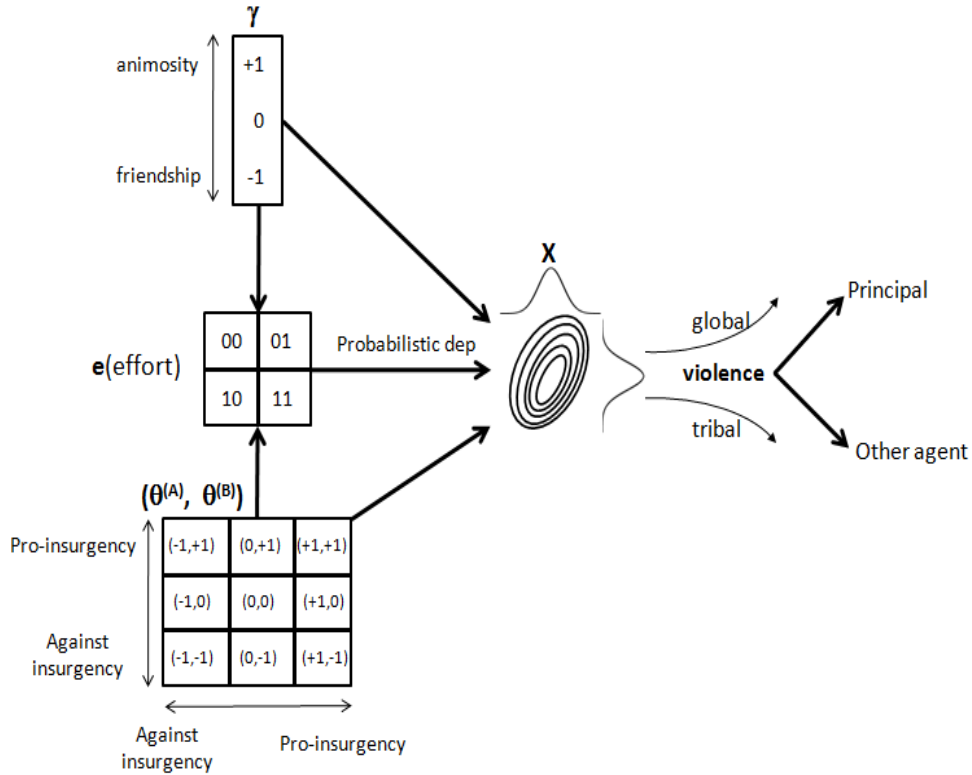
$\gamma$

animosity

friendship

+1

0

-1

X

Principal

global

Probabilistic dep

e(effort)

| 00 | 01 |
|---|---|
| 10 | 11 |

violence

tribal

Other agent

$(\theta^{(A)}, \theta^{(B)})$

Pro-insurgency

Against insurgency

| (-1,+1) | (0,+1) | (+1,+1) |
|---|---|---|
| (-1,0) | (0,0) | (+1,0) |
| (-1,-1) | (0,-1) | (+1,-1) |

Against insurgency

Pro-insurgency